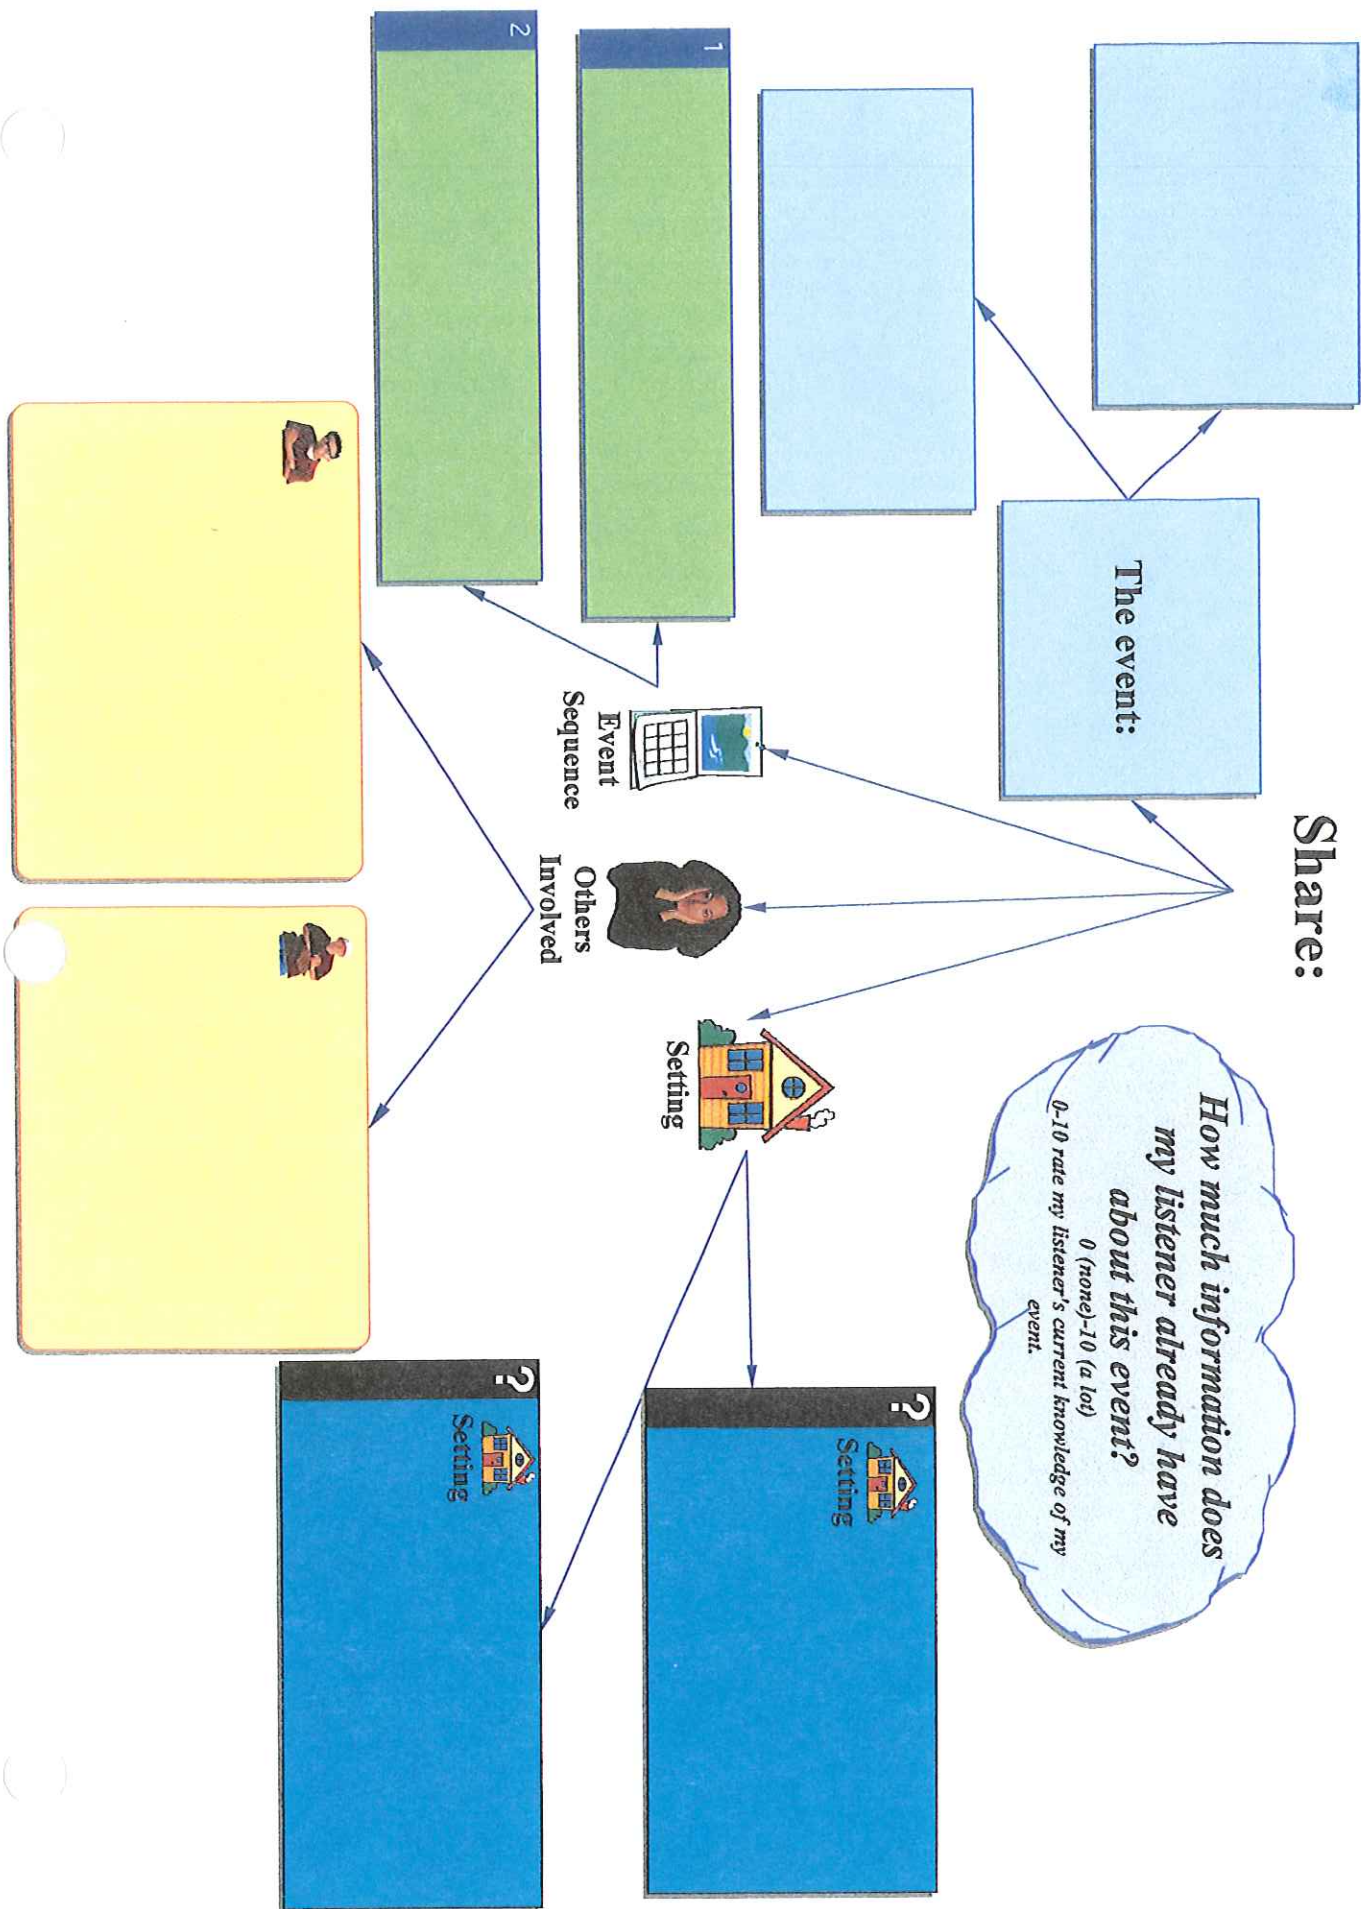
Share:

The event:

How much information does my listener already have about this event?

0 (none)-10 (a lot)

0-10 rate my listener's current knowledge of my event.

Event Sequence

Others Involved

Setting

1

2

?

Setting

?

Setting